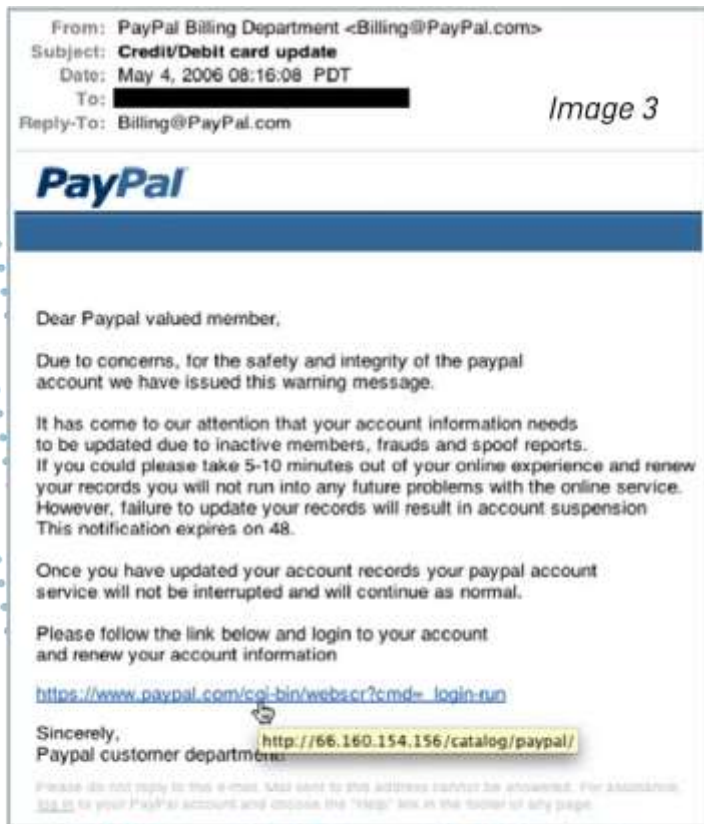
From: PayPal Billing Department <Billing@PayPal.com>
Subject: Credit/Debit card update
Date: May 4, 2006 08:16:08 PDT
To: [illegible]
Reply-To: Billing@PayPal.com

Image 3

PayPal

Dear Paypal valued member,

Due to concerns, for the safety and integrity of the paypal account we have issued this warning message.

It has come to our attention that your account information needs to be updated due to inactive members, frauds and spoof reports. If you could please take 5-10 minutes out of your online experience and renew your records you will not run into any future problems with the online service. However, failure to update your records will result in account suspension This notification expires on 48.

Once you have updated your account records your paypal account service will not be interrupted and will continue as normal.

Please follow the link below and login to your account and renew your account information

https://www.paypal.com/cgi-bin/webscr?cmd=_login-run

http://66.160.154.156/catalog/paypal/

Sincerely,
Paypal customer department

Please do not reply to this e-mail. Mail sent to this address cannot be answered. For assistance, log in to your PayPal account and choose the "Help" link in the footer of any page.